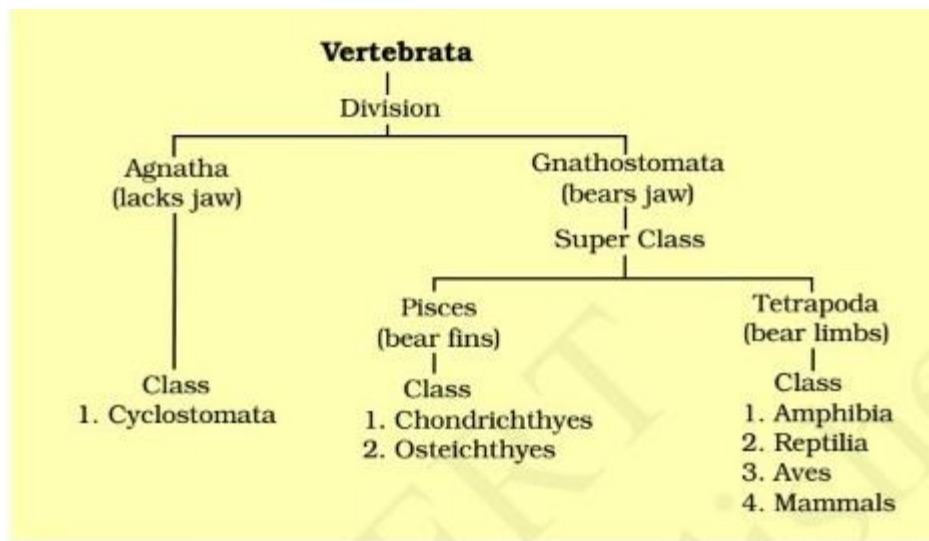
**Vertebrata**

Division

Agnatha
(lacks jaw)

Class
1. Cyclostomata

Gnathostomata
(bears jaw)

Super Class

Pisces
(bear fins)

Class
1. Chondrichthyes
2. Osteichthyes

Tetrapoda
(bear limbs)

Class
1. Amphibia
2. Reptilia
3. Aves
4. Mammals